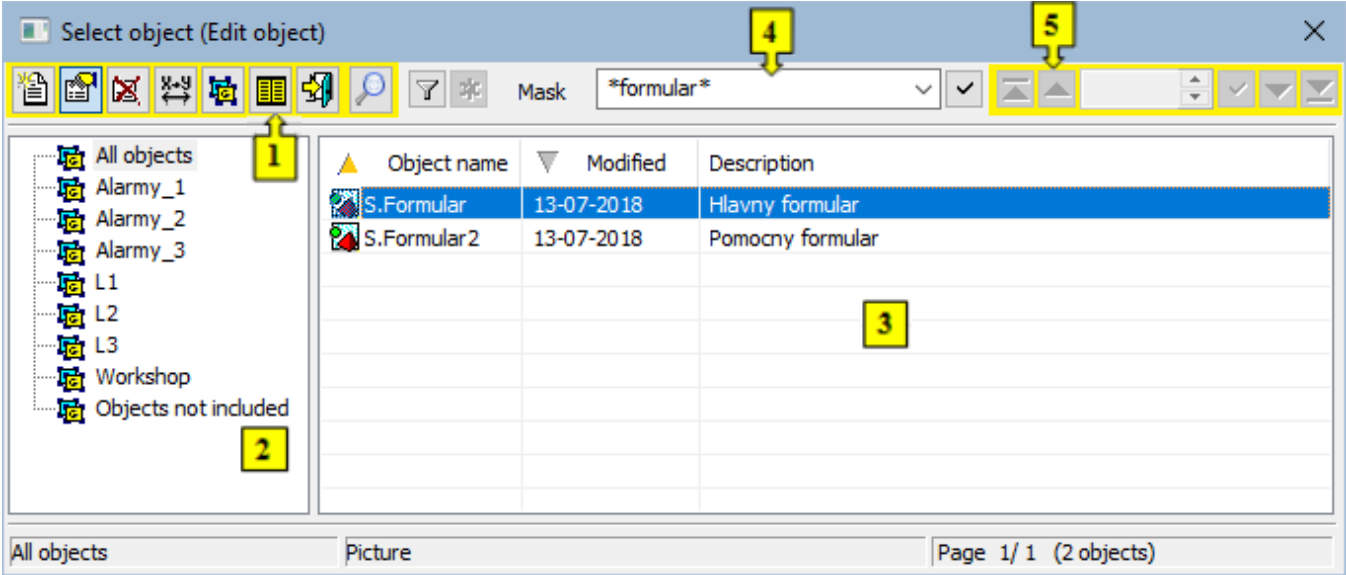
Select object (Edit object)

4

5

Mask *formular*

1

All objects
Alarmy_1
Alarmy_2
Alarmy_3
L1
L2
L3
Workshop
Objects not included

2

| Object name | Modified | Description |
|---|---|---|
| S.Formular | 13-07-2018 | Hlavny formular |
| S.Formular2 | 13-07-2018 | Pomocny formular |

3

All objects | Picture | Page 1/ 1 (2 objects)